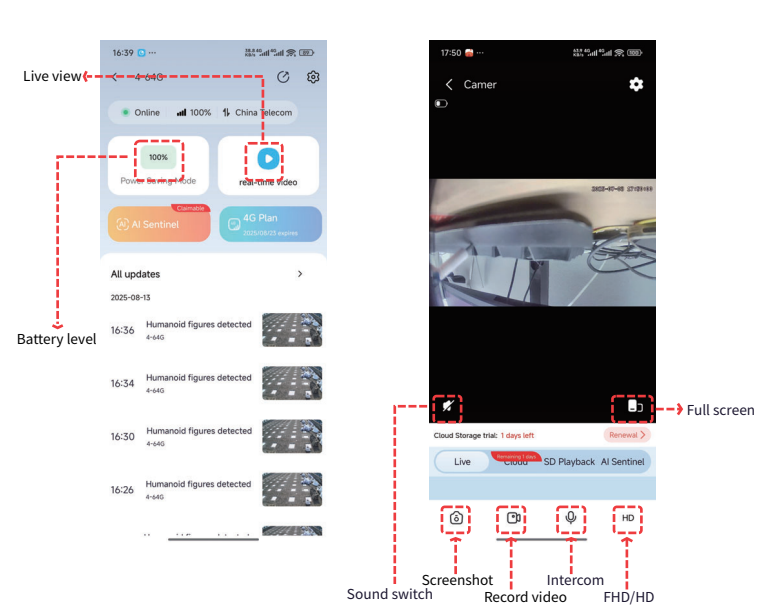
Live view

16:39

4-64G

Online 100% China Telecom

100%

Power Saving Mode

real-time video

Claimable

AI Sentinel

4G Plan

2025/08/23 expires

All updates

2025-08-13

16:36 Humanoid figures detected 4-64G

16:34 Humanoid figures detected 4-64G

16:30 Humanoid figures detected 4-64G

16:26 Humanoid figures detected 4-64G

Battery level

17:50

Camer

2025-07-08 17:39:49

Full screen

Cloud Storage trial: 1 days left

Renewal >

Live

Remaining 1 days

Cloud

SD Playback

AI Sentinel

HD

Sound switch

Screenshot

Record video

Intercom

FHD/HD